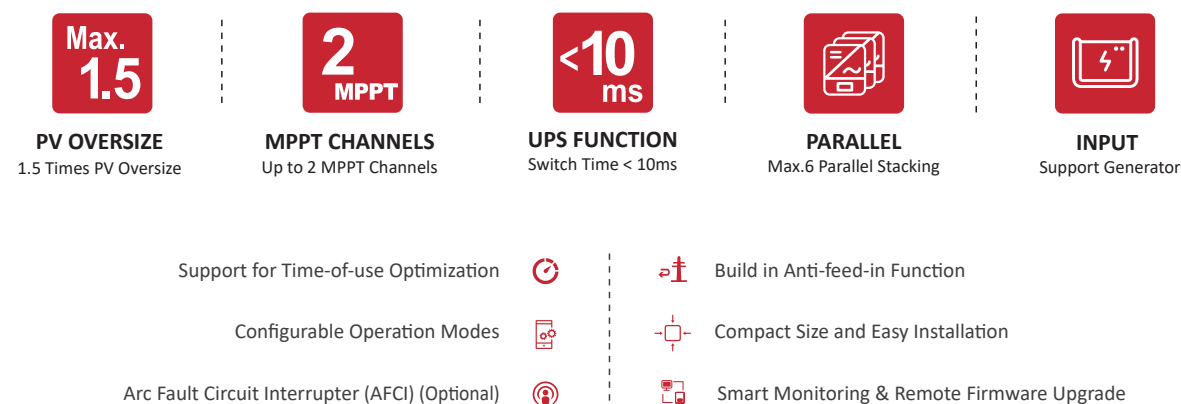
Max. 1.5

PV OVERSIZE
1.5 Times PV Oversize

2 MPPT

MPPT CHANNELS
Up to 2 MPPT Channels

<10 ms

UPS FUNCTION
Switch Time < 10ms

PARALLEL
Max.6 Parallel Stacking

INPUT
Support Generator

Support for Time-of-use Optimization

Configurable Operation Modes

Arc Fault Circuit Interrupter (AFCI) (Optional)

Build in Anti-feed-in Function

Compact Size and Easy Installation

Smart Monitoring & Remote Firmware Upgrade